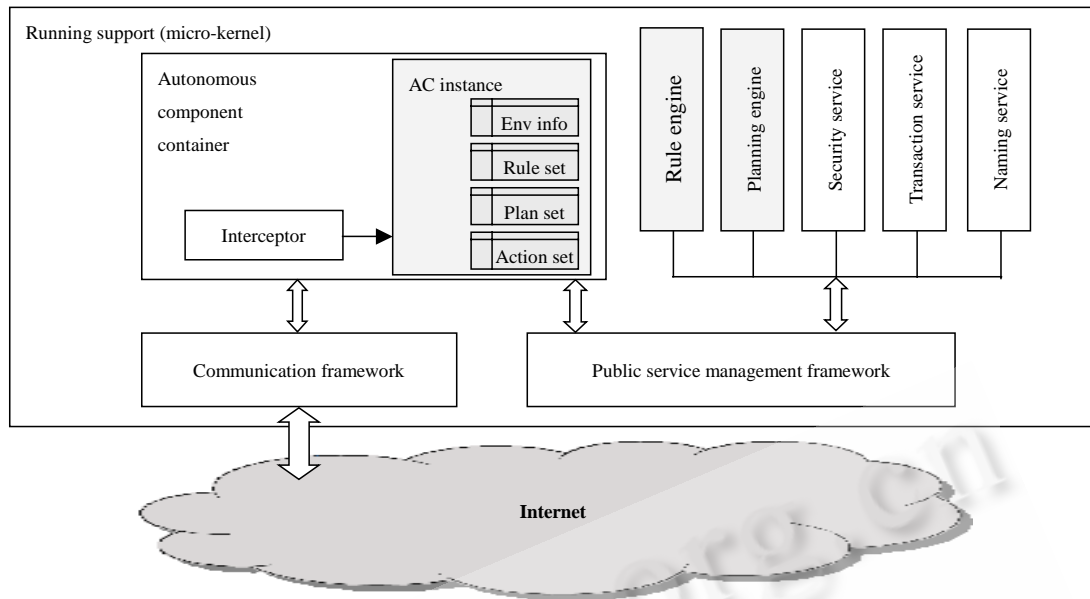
Running support (micro-kernel)

Autonomous component container

AC instance

Env info

Rule set

Plan set

Action set

Interceptor

Rule engine

Planning engine

Security service

Transaction service

Naming service

Communication framework

Public service management framework

Internet

org.cn